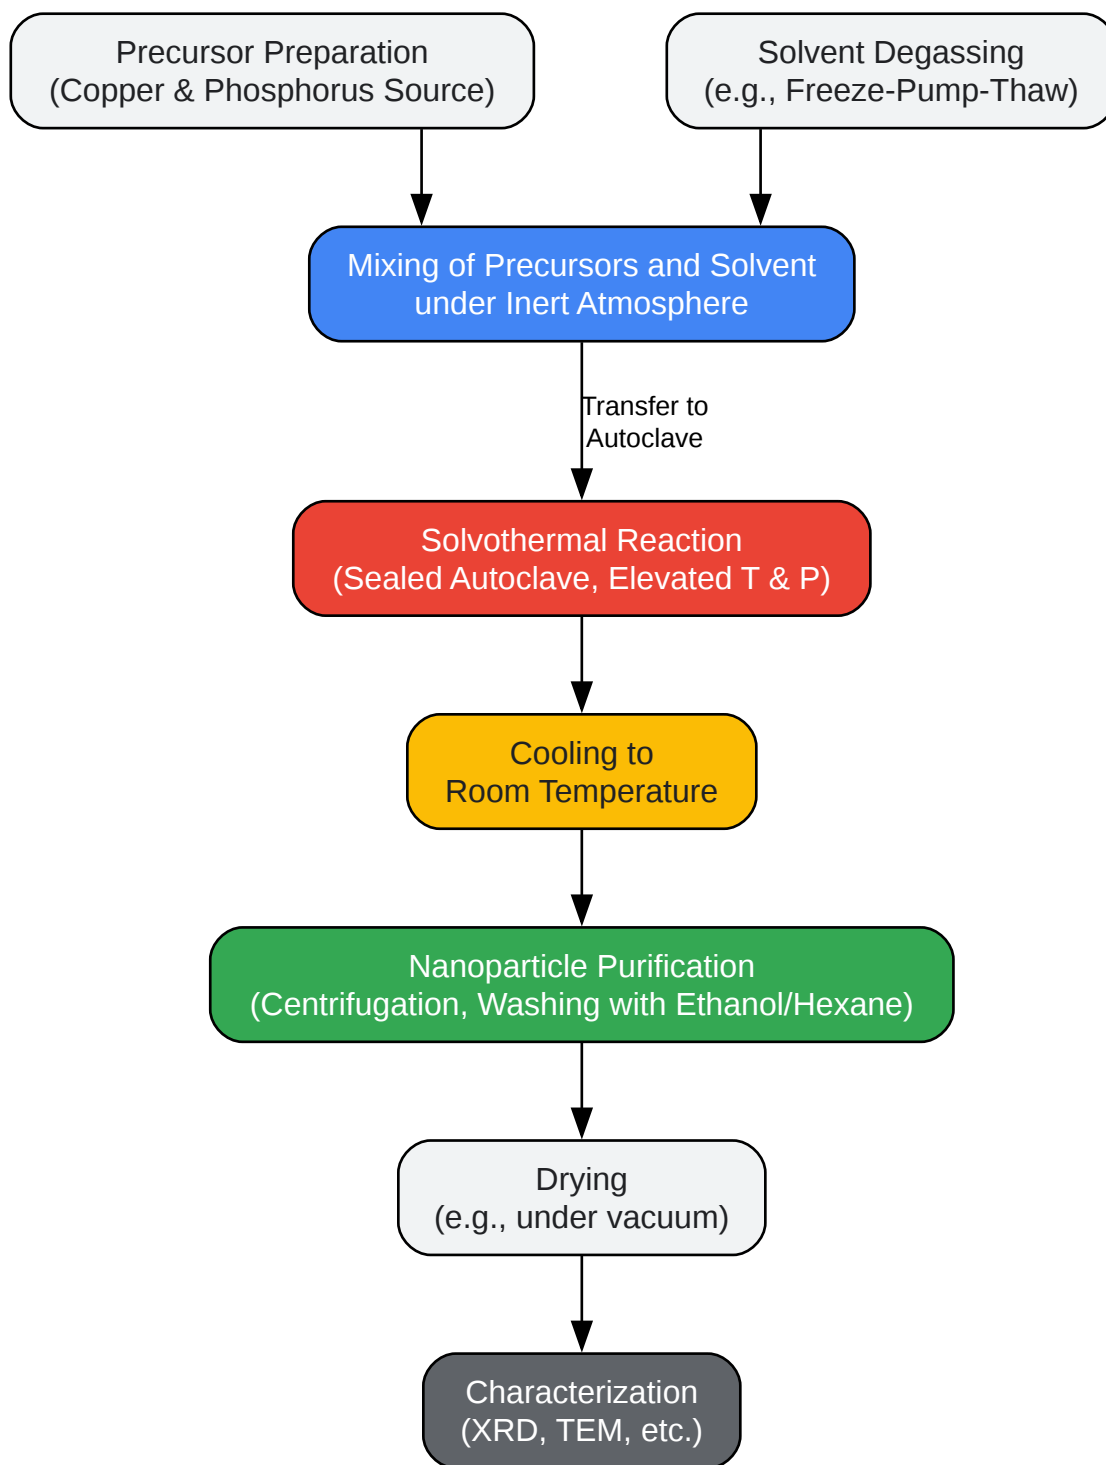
Precursor Preparation
(Copper & Phosphorus Source)

Solvent Degassing
(e.g., Freeze-Pump-Thaw)

Mixing of Precursors and Solvent
under Inert Atmosphere

Transfer to
Autoclave

Solvothermal Reaction
(Sealed Autoclave, Elevated T & P)

Cooling to
Room Temperature

Nanoparticle Purification
(Centrifugation, Washing with Ethanol/Hexane)

Drying
(e.g., under vacuum)

Characterization
(XRD, TEM, etc.)